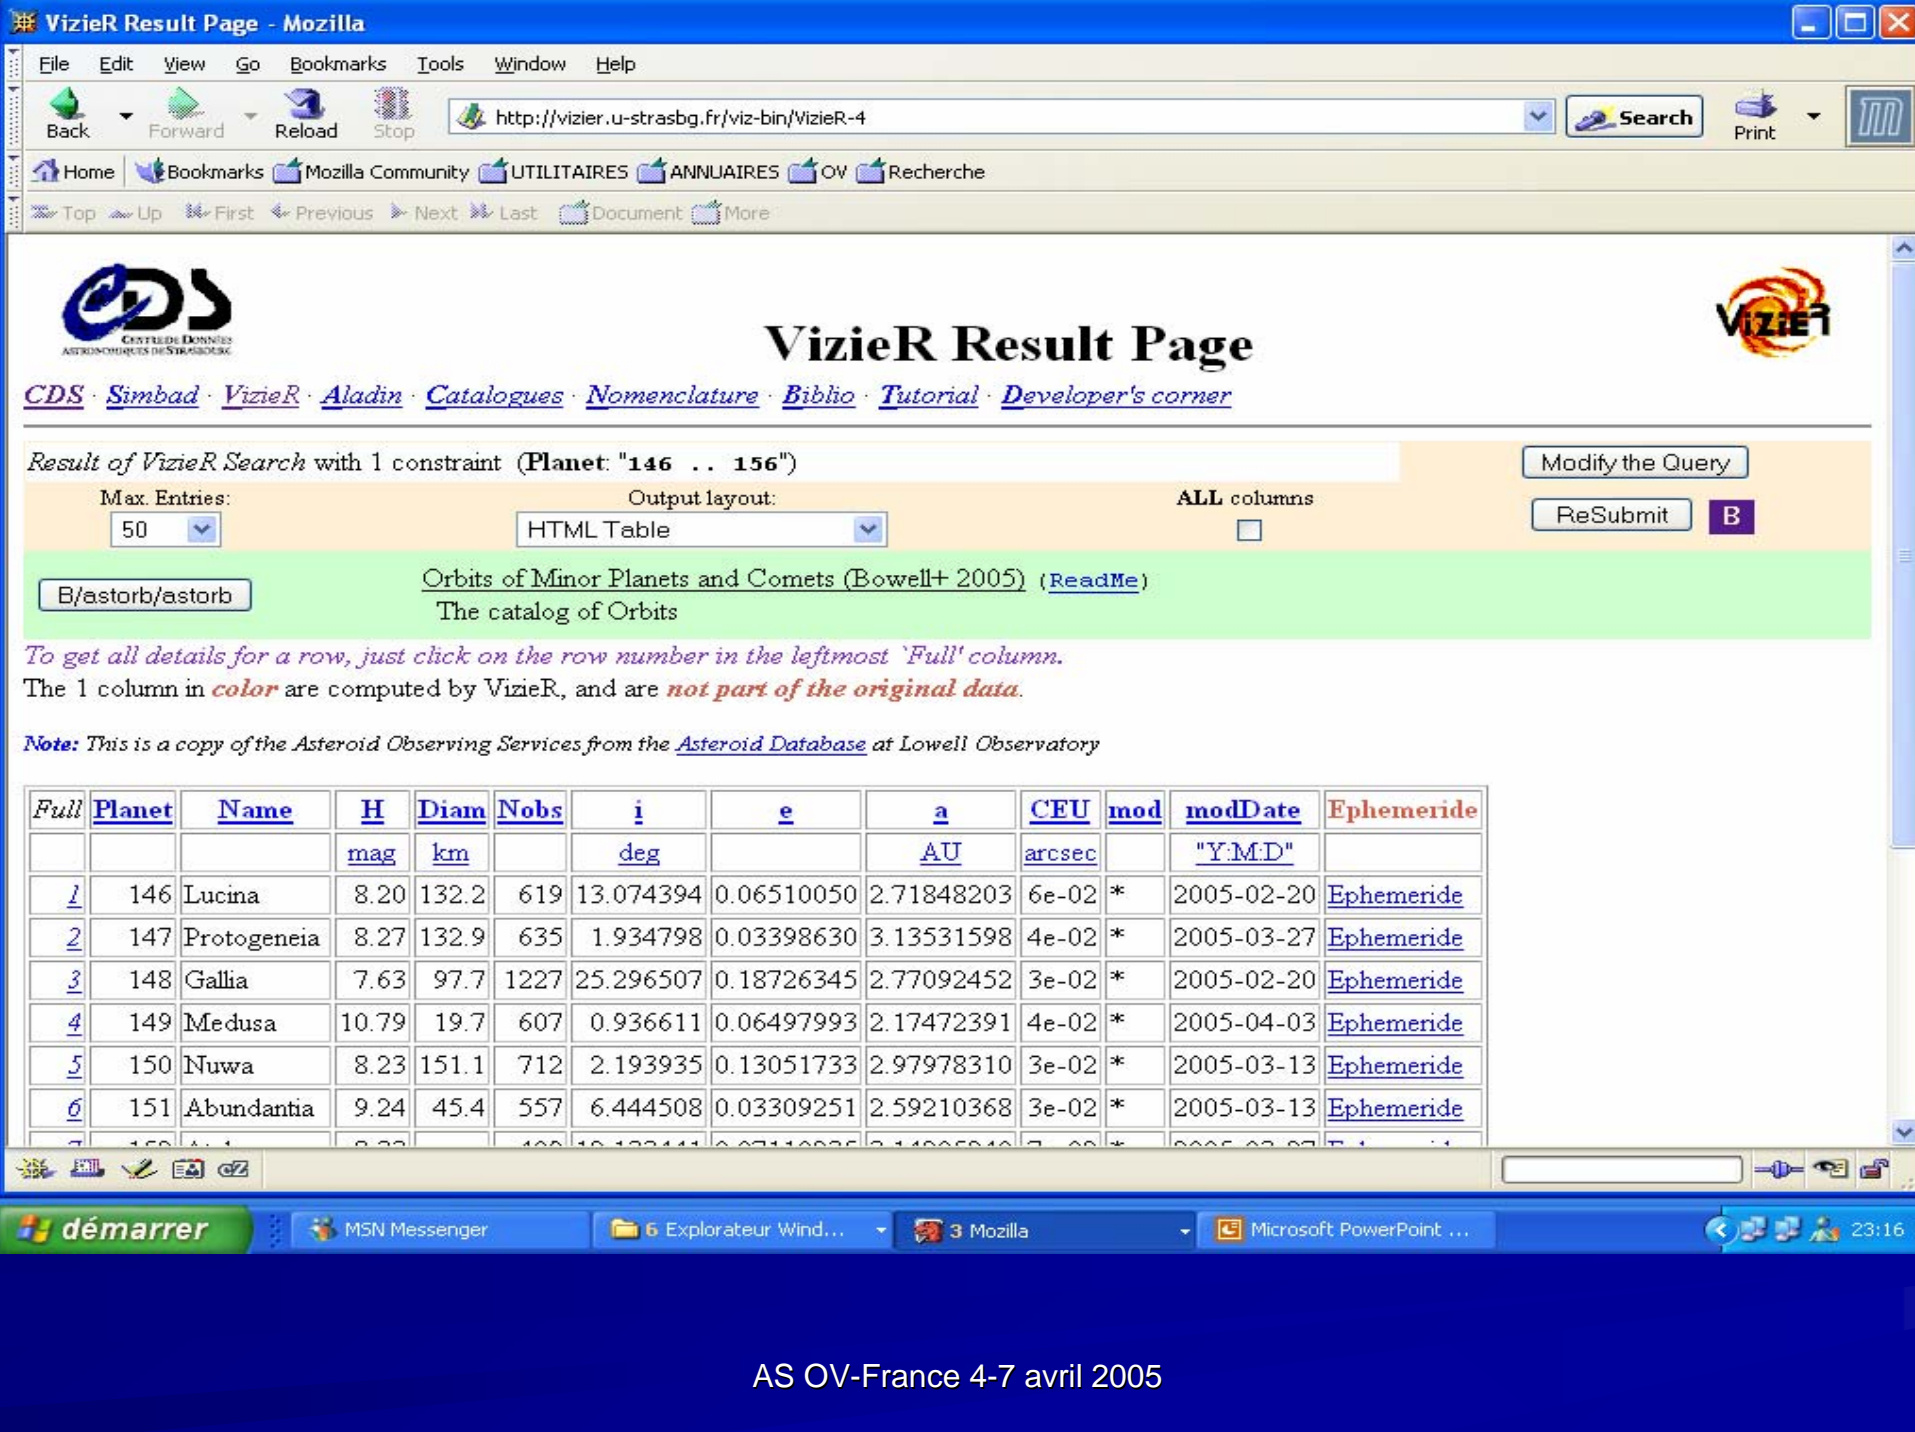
VizieR Result Page - Mozilla

File Edit View Go Bookmarks Tools Window Help

Back Forward Reload Stop http://vizier.u-strasbg.fr/viz-bin/VizieR-4 Search Print

Home Bookmarks Mozilla Community UTILITAIRES ANNUAIRES OV Recherche

Top Up First Previous Next Last Document More

CDS CENTRE DE DONNEES ASTRONOMIQUES DE STRASBOURG

VizieR Result Page

VizieR

CDS · Simbad · VizieR · Aladin · Catalogues · Nomenclature · Biblio · Tutorial · Developer's corner

Result of VizieR Search with 1 constraint (Planet: "146 .. 156")

Modify the Query

Max. Entries: 50

Output layout: HTML Table

ALL columns

ReSubmit B

B/astorb/astorb

Orbits of Minor Planets and Comets (Bowell+ 2005) (ReadMe)
The catalog of Orbits

To get all details for a row, just click on the row number in the leftmost `Full' column.
The 1 column in color are computed by VizieR, and are not part of the original data.

Note: This is a copy of the Asteroid Observing Services from the Asteroid Database at Lowell Observatory

| Full | Planet | Name | H | Diam | Nobs | i | e | a | CEU | mod | modDate | Ephemeride |
|---|---|---|---|---|---|---|---|---|---|---|---|---|
| | | | mag | km | | deg | | AU | arcsec | | "Y:M:D" | |
| 1 | 146 | Lucina | 8.20 | 132.2 | 619 | 13.074394 | 0.06510050 | 2.71848203 | 6e-02 | * | 2005-02-20 | Ephemeride |
| 2 | 147 | Protogeneia | 8.27 | 132.9 | 635 | 1.934798 | 0.03398630 | 3.13531598 | 4e-02 | * | 2005-03-27 | Ephemeride |
| 3 | 148 | Gallia | 7.63 | 97.7 | 1227 | 25.296507 | 0.18726345 | 2.77092452 | 3e-02 | * | 2005-02-20 | Ephemeride |
| 4 | 149 | Medusa | 10.79 | 19.7 | 607 | 0.936611 | 0.06497993 | 2.17472391 | 4e-02 | * | 2005-04-03 | Ephemeride |
| 5 | 150 | Nuwa | 8.23 | 151.1 | 712 | 2.193935 | 0.13051733 | 2.97978310 | 3e-02 | * | 2005-03-13 | Ephemeride |
| 6 | 151 | Abundantia | 9.24 | 45.4 | 557 | 6.444508 | 0.03309251 | 2.59210368 | 3e-02 | * | 2005-03-13 | Ephemeride |
| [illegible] | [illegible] | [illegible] | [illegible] | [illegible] | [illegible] | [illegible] | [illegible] | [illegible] | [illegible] | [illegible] | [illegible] | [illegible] |

démarrer MSN Messenger 6 Explorateur Wind... 3 Mozilla Microsoft PowerPoint ... 23:16

AS OV-France 4-7 avril 2005